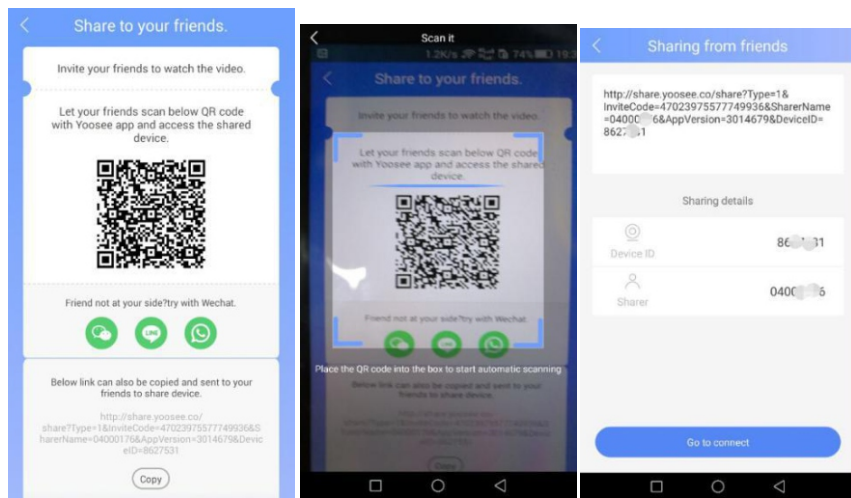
Share to your friends.

Invite your friends to watch the video.

Let your friends scan below QR code with Yoosee app and access the shared device.

Friend not at your side?try with Wechat.

Below link can also be copied and sent to your friends to share device.

http://share.yoosee.co/share?Type=1&InviteCode=47023975577749936&SharerName=04000176&AppVersion=3014679&DeviceID=8627531

Copy

Scan it

1.2K/s 74% 19:

Share to your friends.

Invite your friends to watch the video.

Let your friends scan below QR code with Yoosee app and access the shared device.

Friend not at your side?try with Wechat.

Place the QR code into the box to start automatic scanning

Below link can also be copied and sent to your friends to share device.

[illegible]

Copy

Sharing from friends

http://share.yoosee.co/share?Type=1&InviteCode=47023975577749936&SharerName=0400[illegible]6&AppVersion=3014679&DeviceID=862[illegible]1

Sharing details

Device ID

86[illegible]31

Sharer

0400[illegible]6

Go to connect